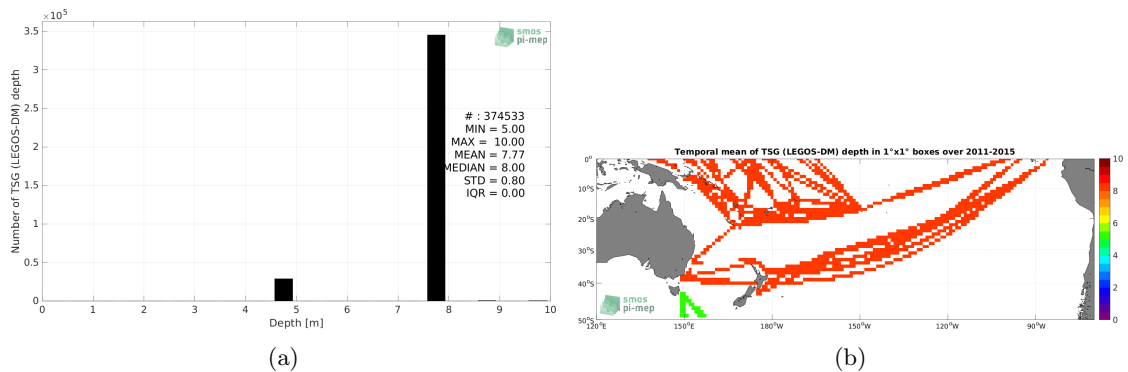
$\times 10^5$

3.5

3

2.5

2

1.5

1

0.5

0

Number of TSG (LEGOS-DM) depth

smos pi-mep

# : 374533
MIN = 5.00
MAX = 10.00
MEAN = 7.77
MEDIAN = 8.00
STD = 0.80
IQR = 0.00

0 1 2 3 4 5 6 7 8 9 10

Depth [m]

(a)

Temporal mean of TSG (LEGOS-DM) depth in 1°x1° boxes over 2011-2015

0°
10°S
20°S
30°S
40°S
50°S

120°E 150°E 180°W 150°W 120°W 90°W

10
8
6
4
2
0

smos pi-mep

(b)